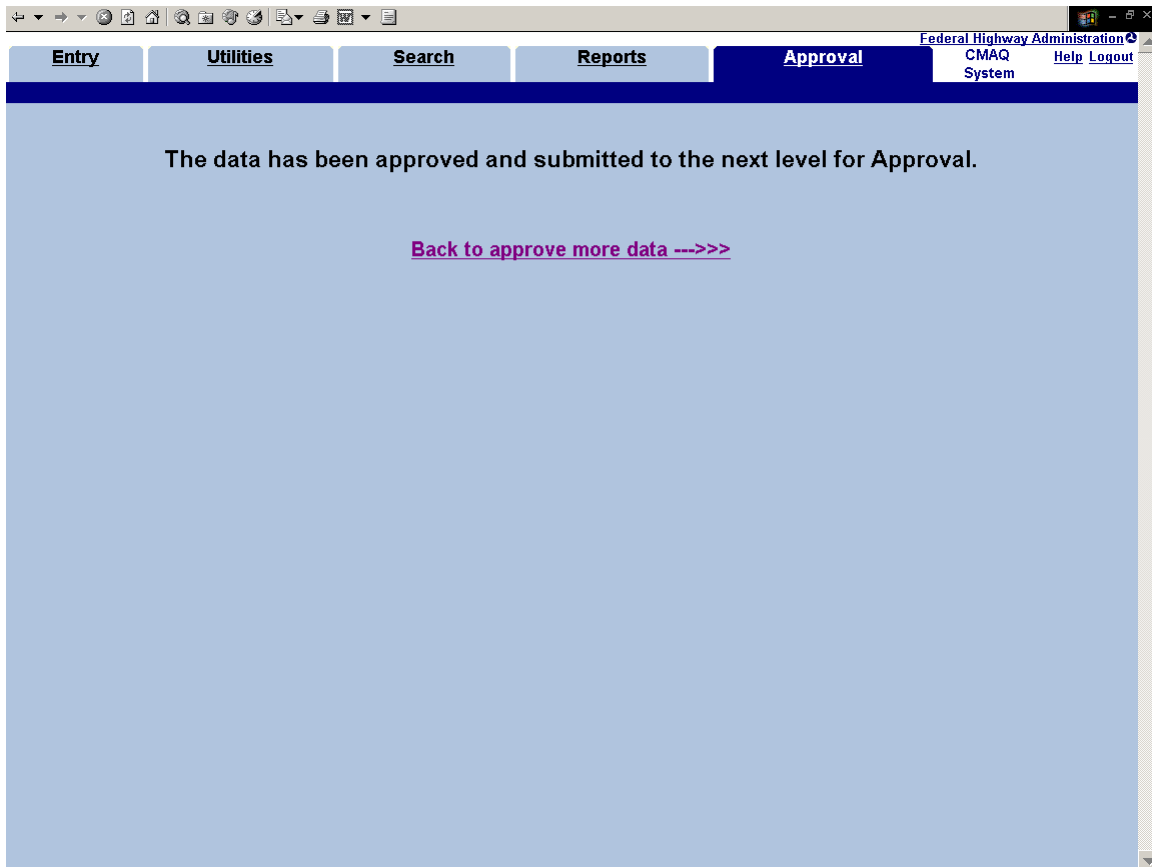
Federal Highway Administration

Entry | Utilities | Search | Reports | Approval | CMAQ System | Help | Logout

The data has been approved and submitted to the next level for Approval.

Back to approve more data --->>>